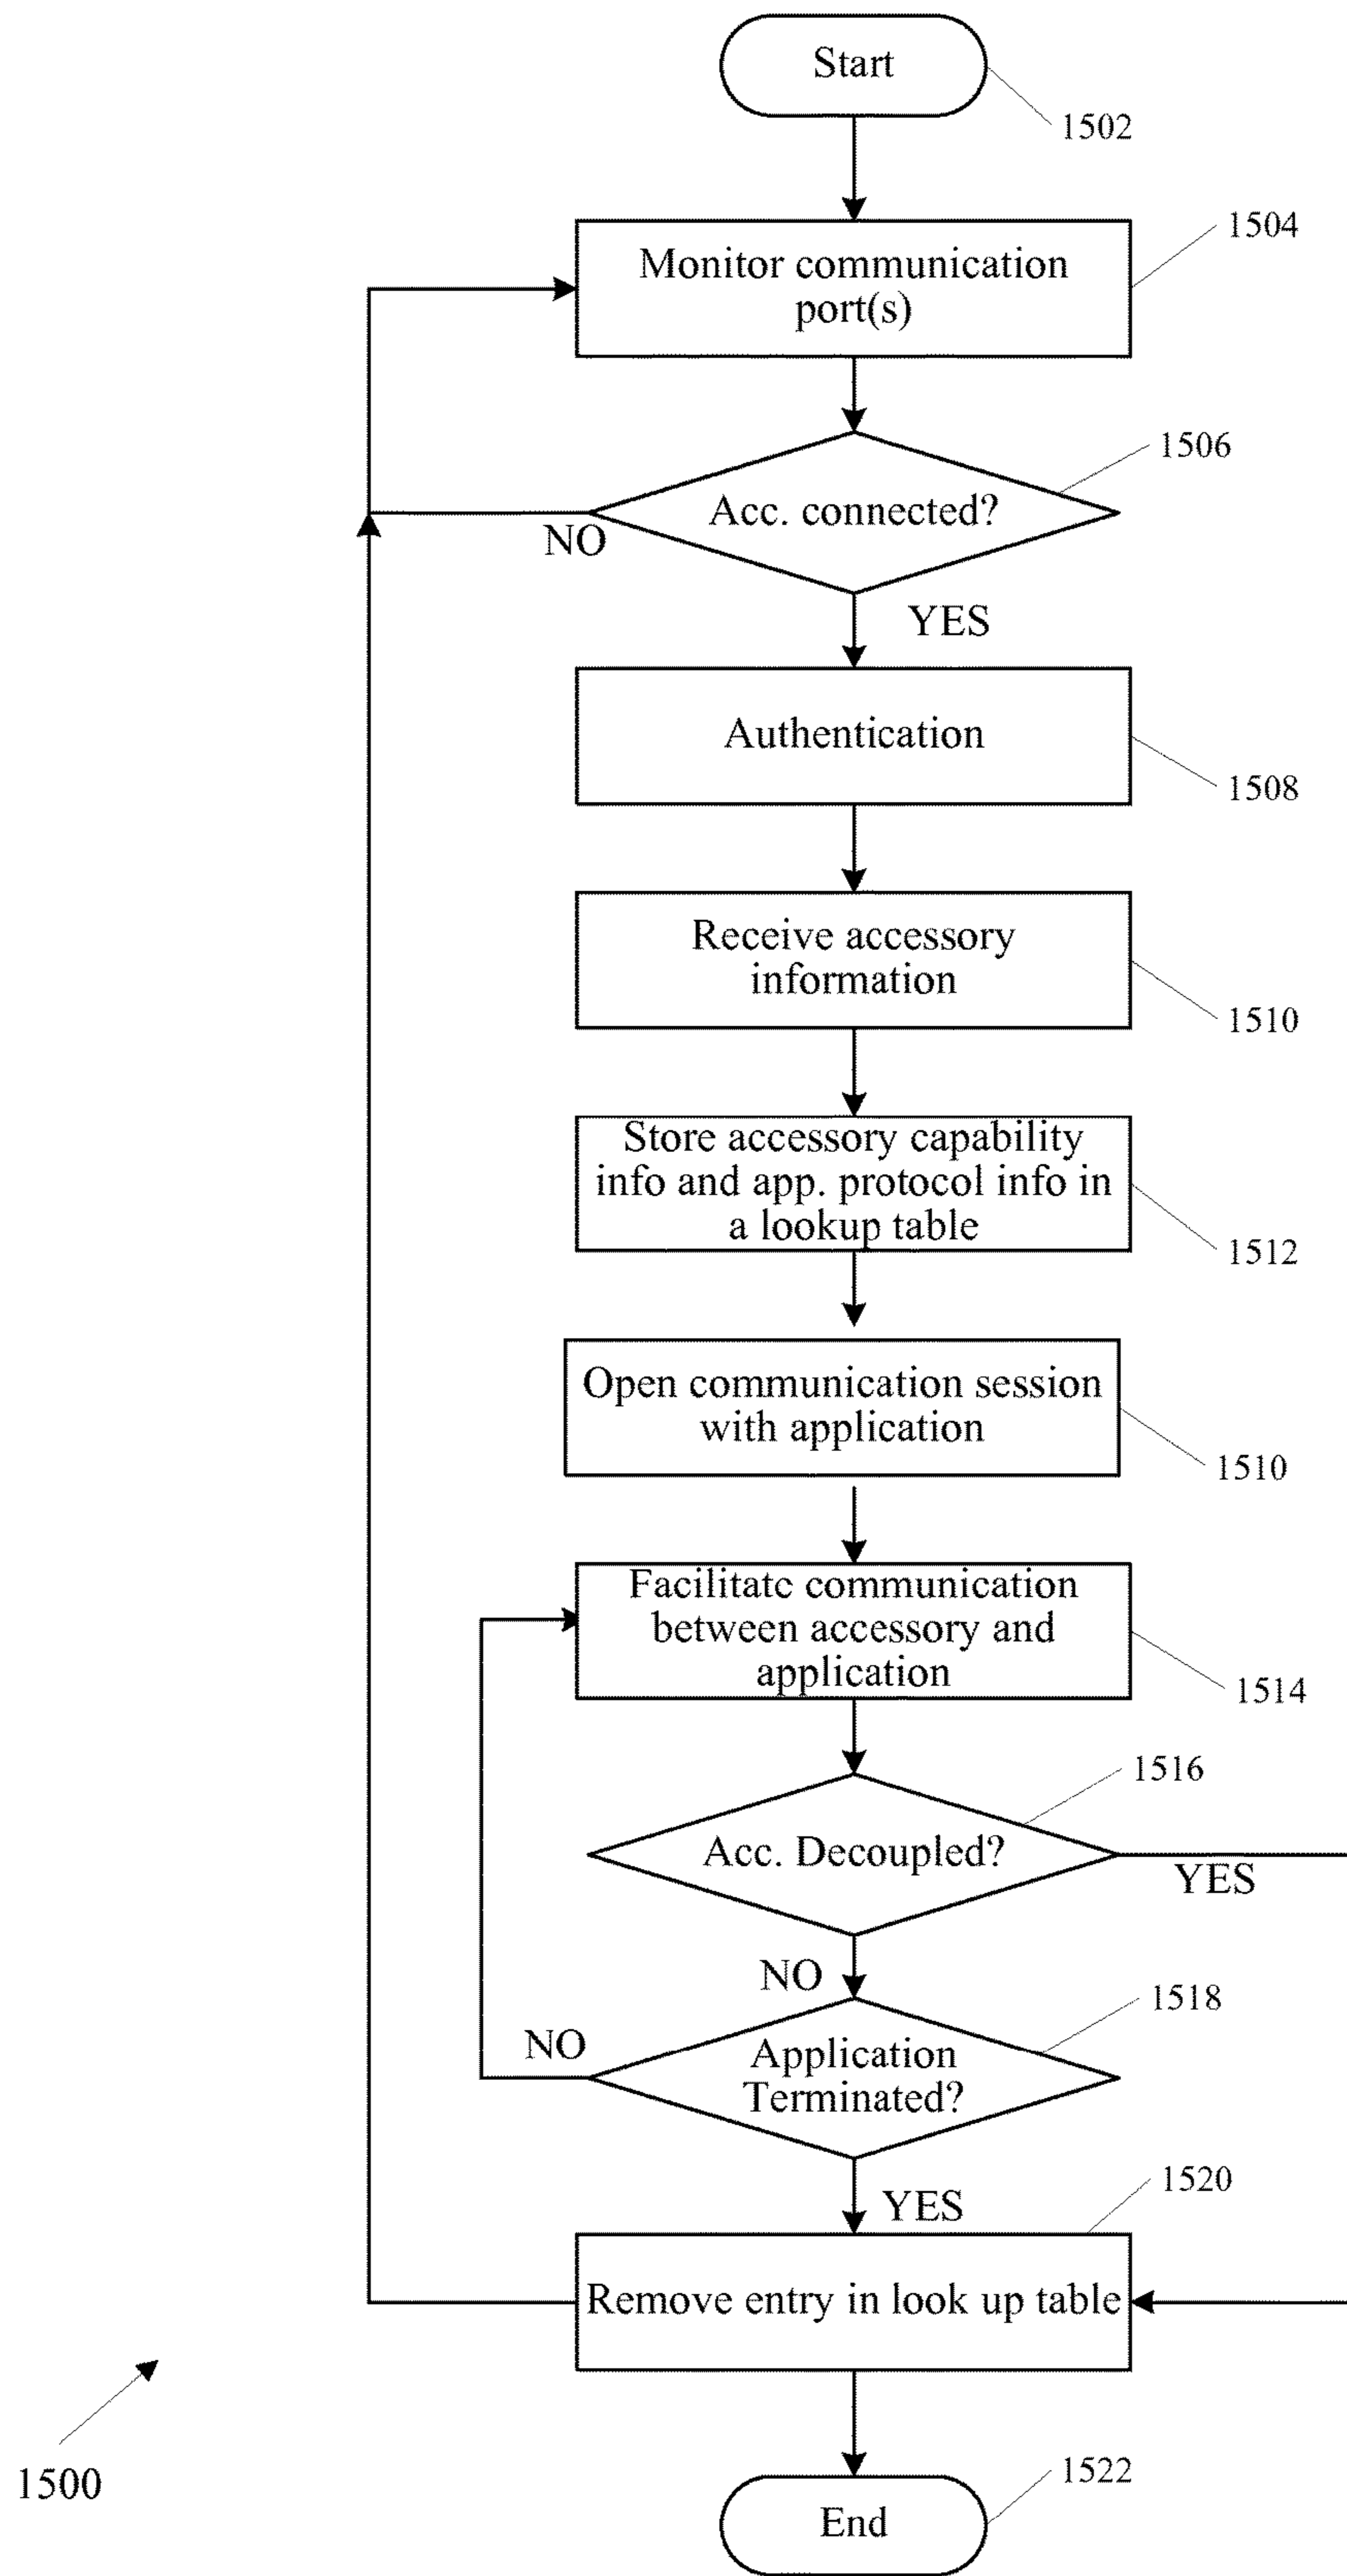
Start
1502
Monitor communication port(s)
1504
Acc. connected?
1506
NO
YES
Authentication
1508
Receive accessory information
1510
Store accessory capability info and app. protocol info in a lookup table
1512
Open communication session with application
1510
Facilitatc communication between accessory and application
1514
Acc. Decoupled?
1516
YES
NO
Application Terminated?
1518
NO
YES
1520
Remove entry in look up table
1500
End
1522